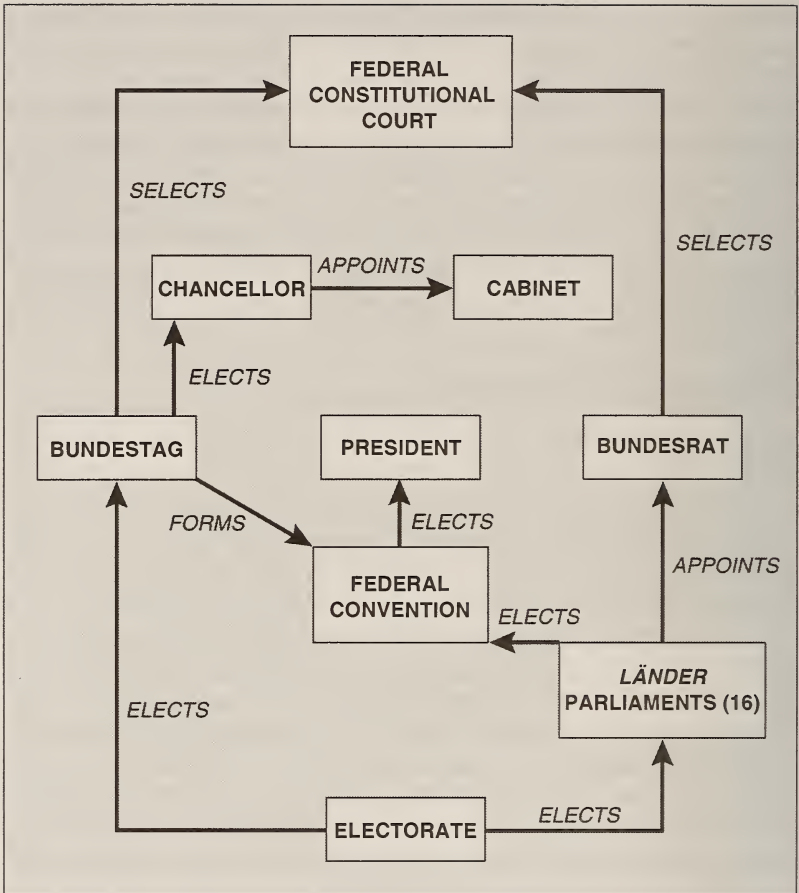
FEDERAL CONSTITUTIONAL COURT

SELECTS

SELECTS

CHANCELLOR

APPOINTS

CABINET

ELECTS

BUNDESTAG

PRESIDENT

BUNDESRAT

FORMS

ELECTS

APPOINTS

FEDERAL CONVENTION

ELECTS

LÄNDER PARLIAMENTS (16)

ELECTS

ELECTORATE

ELECTS